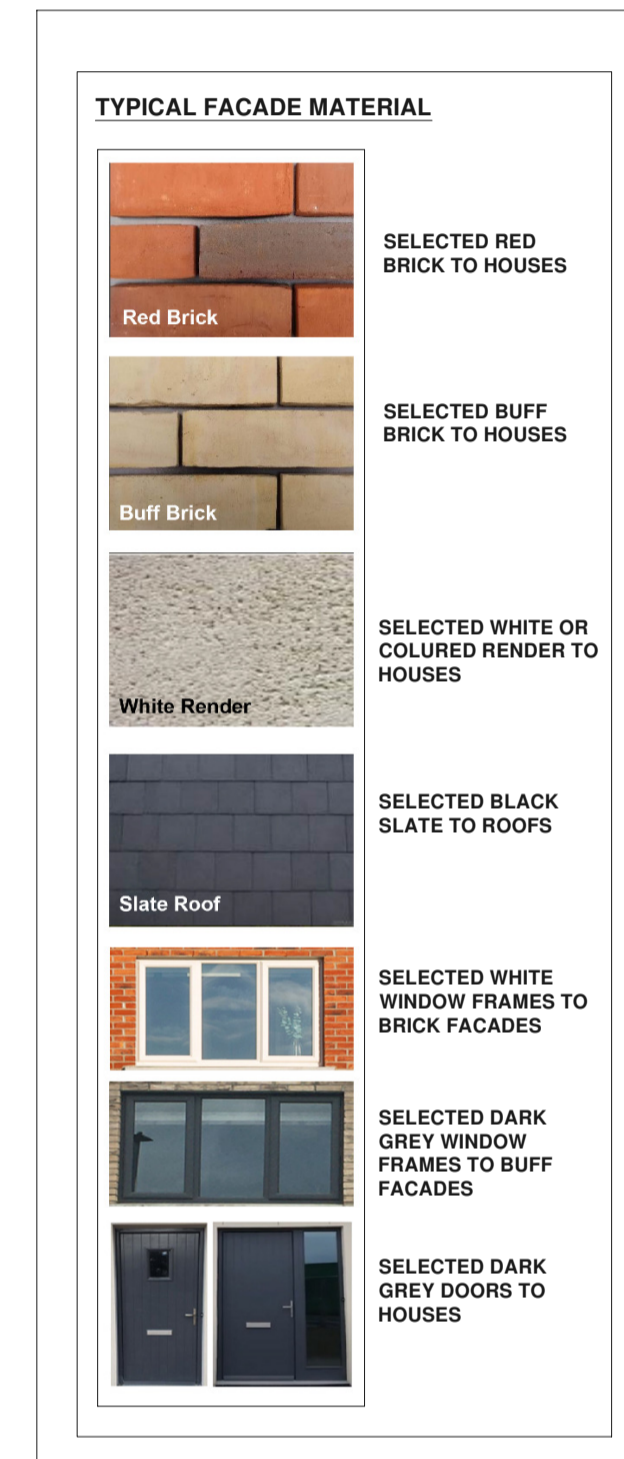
TYPICAL FACADE MATERIAL

Red Brick

SELECTED RED BRICK TO HOUSES

Buff Brick

SELECTED BUFF BRICK TO HOUSES

White Render

SELECTED WHITE OR COLURED RENDER TO HOUSES

Slate Roof

SELECTED BLACK SLATE TO ROOFS

SELECTED WHITE WINDOW FRAMES TO BRICK FACADES

SELECTED DARK GREY WINDOW FRAMES TO BUFF FACADES

SELECTED DARK GREY DOORS TO HOUSES